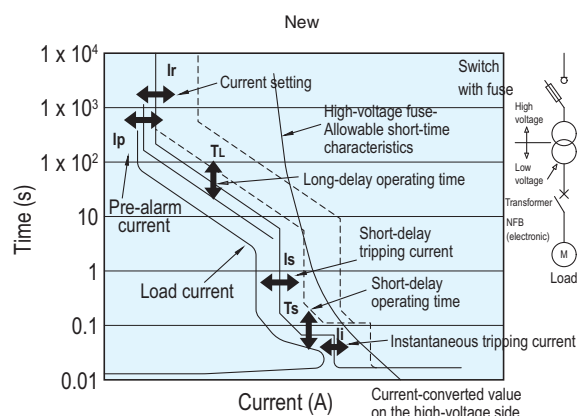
New

$1 \times 10^4$

$1 \times 10^3$

$1 \times 10^2$

10

1

0.1

0.01

Time (s)

Ir

Current setting

Ip

High-voltage fuse-Allowable short-time characteristics

TL

Long-delay operating time

Pre-alarm current

Is

Short-delay tripping current

Load current

Ts

Short-delay operating time

Ii

Instantaneous tripping current

Current (A)

Current-converted value on the high-voltage side

Switch with fuse

High voltage

Low voltage

Transformer

NFB (electronic)

M

Load